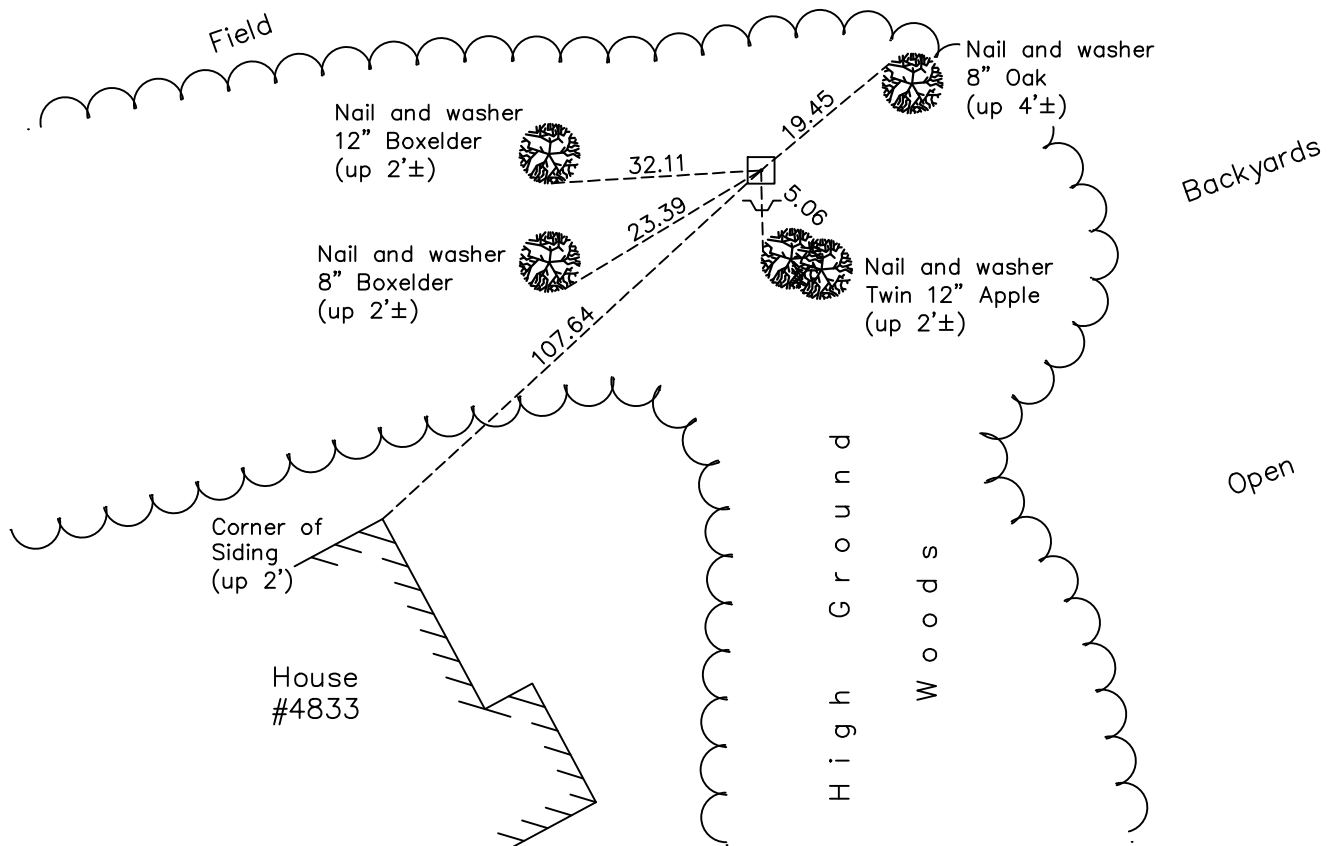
Field

Nail and washer
8" Oak
(up 4'±)

Nail and washer
12" Boxelder
(up 2'±)

19.45

32.11

Backyards

23.39

5.06

Nail and washer
8" Boxelder
(up 2'±)

Nail and washer
Twin 12" Apple
(up 2'±)

107.64

Open

Corner of
Siding
(up 2')

High Ground Woods

House
#4833